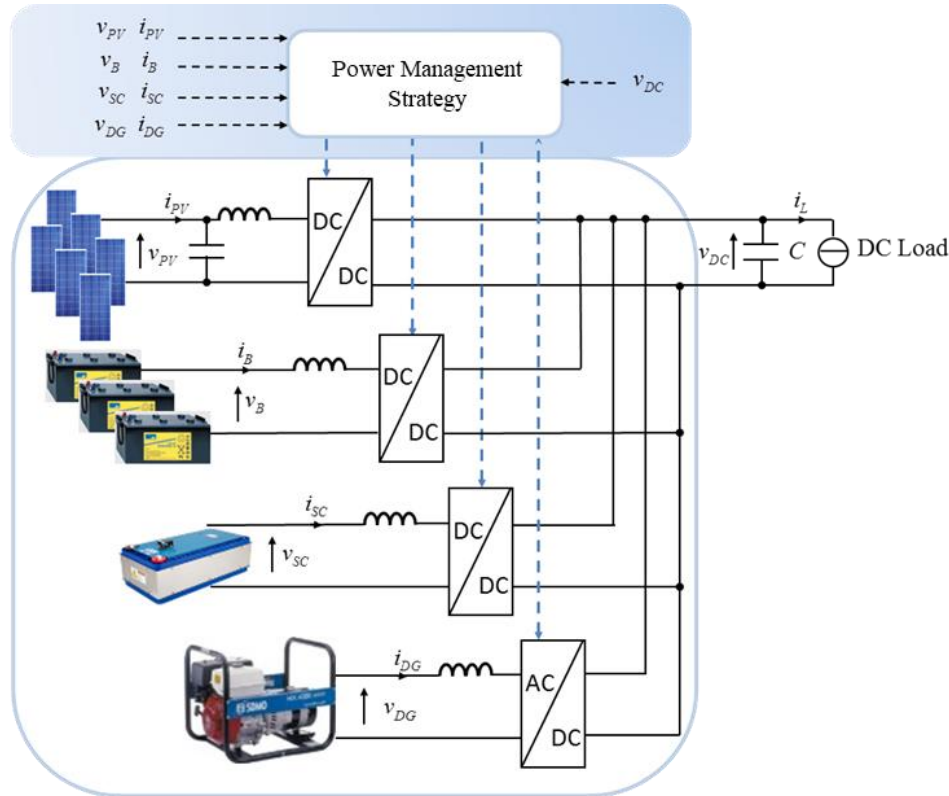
$v_{PV}$ $i_{PV}$
$v_B$ $i_B$
$v_{SC}$ $i_{SC}$
$v_{DG}$ $i_{DG}$

Power Management Strategy

$v_{DC}$

$i_{PV}$
$v_{PV}$
DC
DC

$i_L$
$v_{DC}$
$C$
DC Load

$i_B$
$v_B$
DC
DC

$i_{SC}$
$v_{SC}$
DC
DC

$i_{DG}$
$v_{DG}$
AC
DC

SDMO